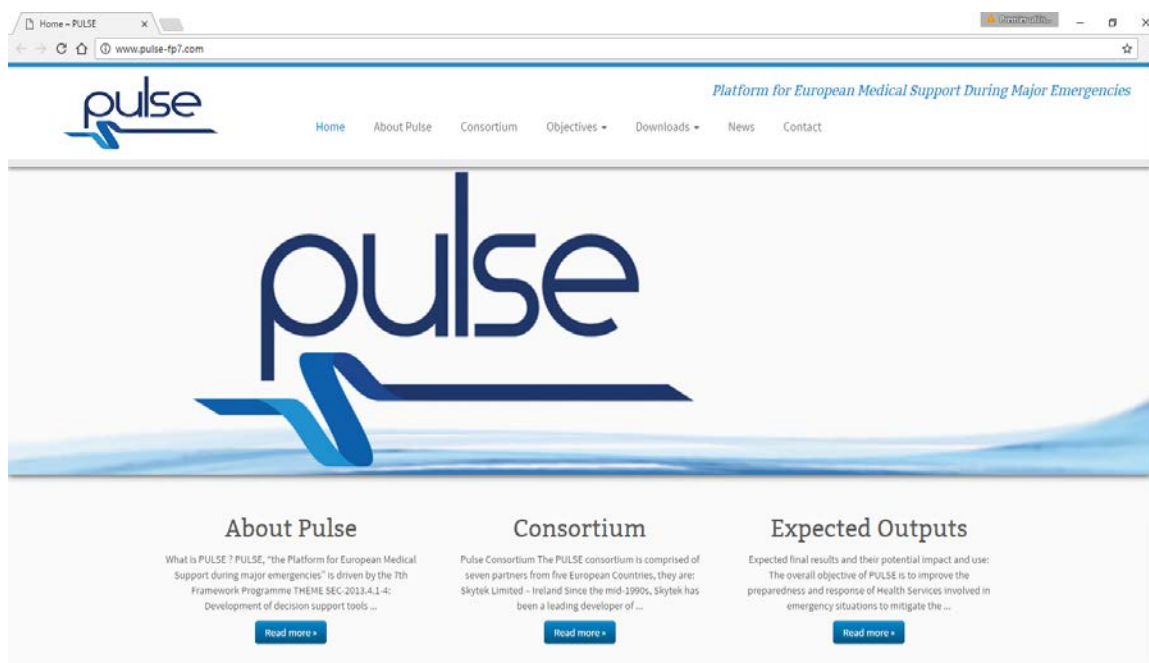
Home – PULSE ×

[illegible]

www.pulse-fp7.com

pulse

Platform for European Medical Support During Major Emergencies

Home About Pulse Consortium Objectives ▾ Downloads ▾ News Contact

pulse

About Pulse

What is PULSE ? PULSE, "the Platform for European Medical Support during major emergencies" is driven by the 7th Framework Programme THEME SEC-2013.4.1-4: Development of decision support tools ...

Read more »

Consortium

Pulse Consortium The PULSE consortium is comprised of seven partners from five European Countries, they are: Skytek Limited – Ireland Since the mid-1990s, Skytek has been a leading developer of ...

Read more »

Expected Outputs

Expected final results and their potential impact and use: The overall objective of PULSE is to improve the preparedness and response of Health Services involved in emergency situations to mitigate the ...

Read more »